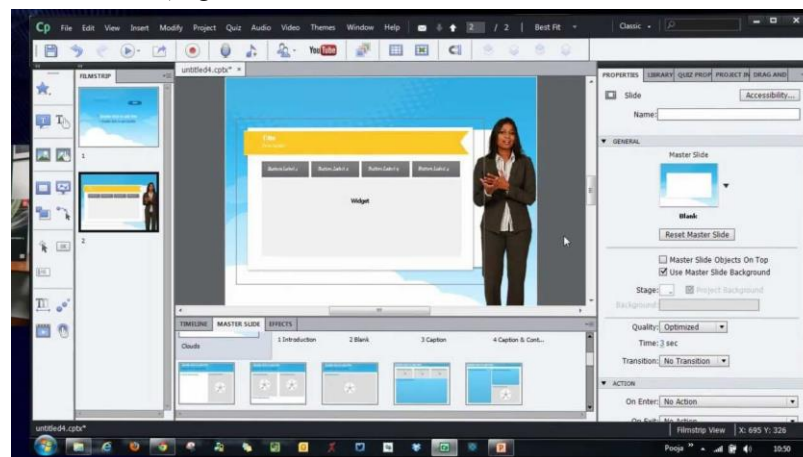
Cp File Edit View Insert Modify Project Quiz Audio Video Themes Window Help 2 / 2 Best Fit Classic

YouTube

FILMSTRIP

untitled4.cptx*

1

2

Title

Button Label 1 Button Label 2 Button Label 3 Button Label 4

Widget

TIMELINE MASTER SLIDE EFFECTS

Clouds

1 Introduction 2 Blank 3 Caption 4 Caption & Cont...

PROPERTIES LIBRARY QUIZ PROP PROJECT IN DRAG AND

Slide Accessibility...

Name:

GENERAL

Master Slide

Blank

Reset Master Slide

Master Slide Objects On Top

Use Master Slide Background

Stage: Project Background

Background

Quality: Optimized

Time: 3 sec

Transition: No Transition

ACTION

On Enter: No Action

On Exit: No Action

untitled4.cptx*

Filmstrip View X: 695 Y: 326

Pooja 10:50